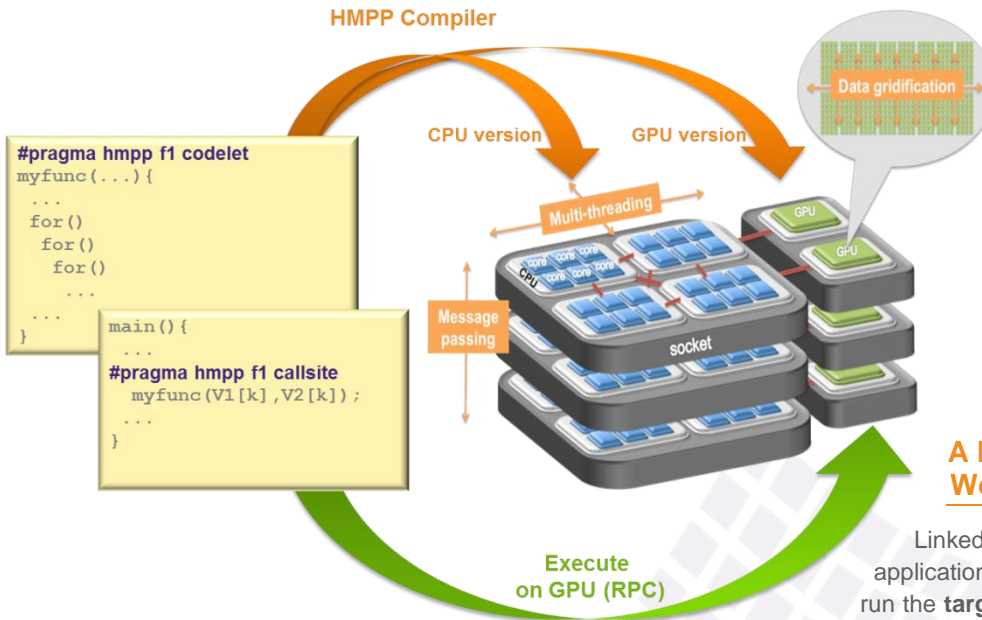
HMPP Compiler

Data gridification

CPU version

GPU version

#pragma hmpp f1 codelet
myfunc(...){
...
for()
for()
for()
...
...
}

main(){
...
#pragma hmpp f1 callsite
myfunc(V1[k],V2[k]);
...
}

Multi-threading

core core core
core core core core
CPU

GPU

GPU

Message passing

socket

Execute on GPU (RPC)

A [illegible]
W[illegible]

Linked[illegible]
application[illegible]
run the targ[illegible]